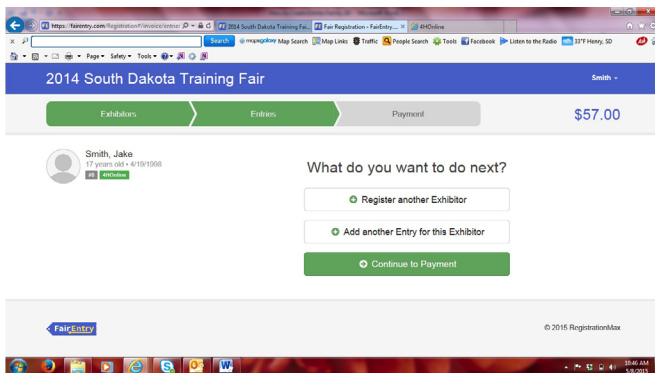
https://fairentry.com/Registration#/invoice/entrar
2014 South Dakota Training Fai...
Fair Registration - FairEntry...
4HOnline
Search
mapsgalaxy Map Search
Map Links
Traffic
People Search
Tools
Facebook
Listen to the Radio
33°F Henry, SD
Page
Safety
Tools

2014 South Dakota Training Fair
Smith

Exhibitors
Entries
Payment
$57.00

Smith, Jake
17 years old • 4/19/1998
#8
4HOnline

What do you want to do next?

Register another Exhibitor

Add another Entry for this Exhibitor

Continue to Payment

FairEntry

© 2015 RegistrationMax

10:46 AM
5/8/2015